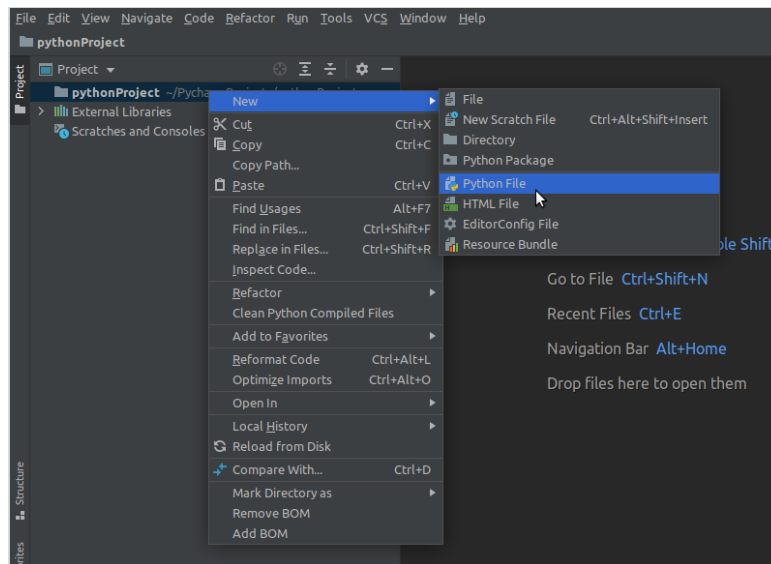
File Edit View Navigate Code Refactor Run Tools VCS Window Help

pythonProject

Project

Project

pythonProject ~/Pycha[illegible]

External Libraries

Scratches and Consoles

New
Cut Ctrl+X
Copy Ctrl+C
Copy Path...
Paste Ctrl+V
Find Usages Alt+F7
Find in Files... Ctrl+Shift+F
Replace in Files... Ctrl+Shift+R
Inspect Code...
Refactor
Clean Python Compiled Files
Add to Favorites
Reformat Code Ctrl+Alt+L
Optimize Imports Ctrl+Alt+O
Open In
Local History
Reload from Disk
Compare With... Ctrl+D
Mark Directory as
Remove BOM
Add BOM

File
New Scratch File Ctrl+Alt+Shift+Insert
Directory
Python Package
Python File
HTML File
EditorConfig File
Resource Bundle

ble Shift

Go to File Ctrl+Shift+N

Recent Files Ctrl+E

Navigation Bar Alt+Home

Drop files here to open them

Structure

rites